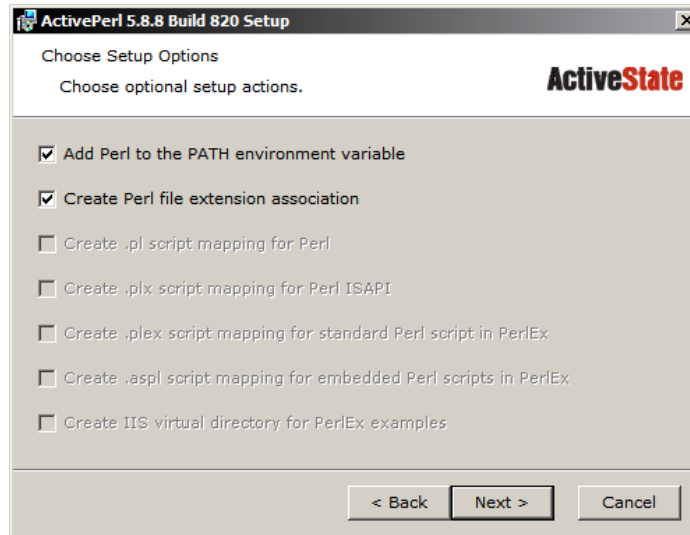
ActivePerl 5.8.8 Build 820 Setup

Choose Setup Options

Choose optional setup actions.

ActiveState

Add Perl to the PATH environment variable

Create Perl file extension association

Create .pl script mapping for Perl

Create .plx script mapping for Perl ISAPI

Create .plex script mapping for standard Perl script in PerlEx

Create .aspl script mapping for embedded Perl scripts in PerlEx

Create IIS virtual directory for PerlEx examples

< Back

Next >

Cancel